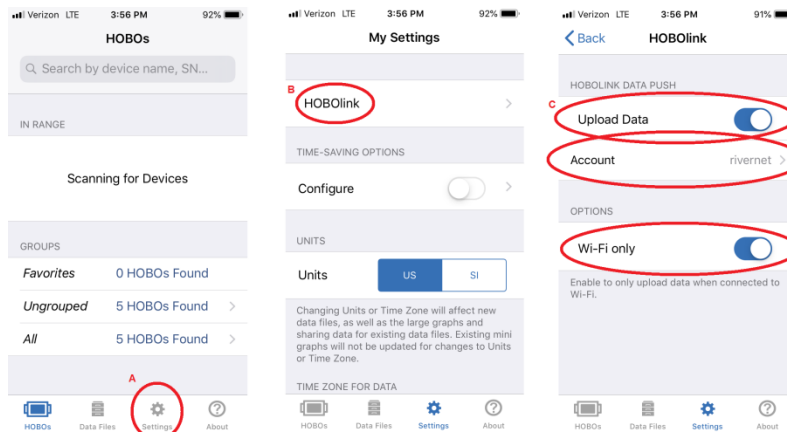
Verizon LTE 3:56 PM 92%

HOBOs

Search by device name, SN...

IN RANGE

Scanning for Devices

GROUPS

Favorites 0 HOBOs Found

Ungrouped 5 HOBOs Found

All 5 HOBOs Found

A

HOBOs Data Files Settings About

Verizon LTE 3:56 PM 92%

My Settings

B

HOBOlink

TIME-SAVING OPTIONS

Configure

UNITS

Units US SI

Changing Units or Time Zone will affect new data files, as well as the large graphs and sharing data for existing data files. Existing mini graphs will not be updated for changes to Units or Time Zone.

TIME ZONE FOR DATA

HOBOs Data Files Settings About

Verizon LTE 3:56 PM 91%

Back HOBOlink

HOBOLINK DATA PUSH

C

Upload Data

Account rivernet

OPTIONS

Wi-Fi only

Enable to only upload data when connected to Wi-Fi.

HOBOs Data Files Settings About